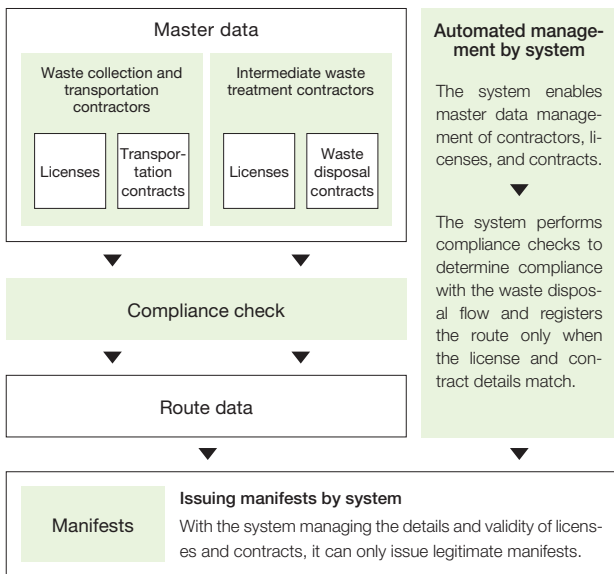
Master data

Waste collection and transportation contractors

Licenses

Transportation contracts

Intermediate waste treatment contractors

Licenses

Waste disposal contracts

Compliance check

Route data

Automated management by system

The system enables master data management of contractors, licenses, and contracts.

The system performs compliance checks to determine compliance with the waste disposal flow and registers the route only when the license and contract details match.

Manifests

Issuing manifests by system

With the system managing the details and validity of licenses and contracts, it can only issue legitimate manifests.